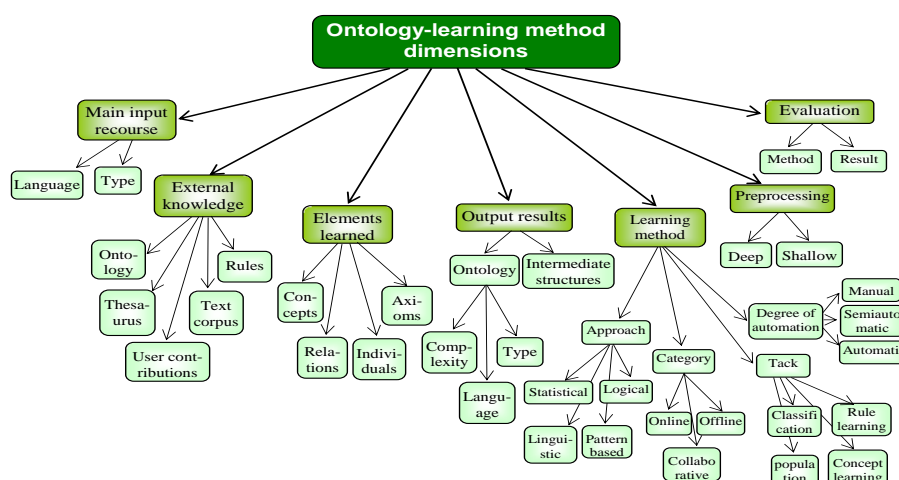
Ontology-learning method dimensions

Main input recourse

Language

Type

External knowledge

Ontology

Thesaurus

User contributions

Text corpus

Rules

Elements learned

Concepts

Relations

Individuals

Axioms

Output results

Ontology

Intermediate structures

Complexity

Type

Language

Learning method

Approach

Statistical

Logical

Linguistic

Pattern based

Category

Online

Offline

Collaborative

Degree of automation

Manual

Semiautomatic

Automati

Tack

Classification

Rule learning

popula tion

Concept learning

Evaluation

Method

Result

Preprocessing

Deep

Shallow